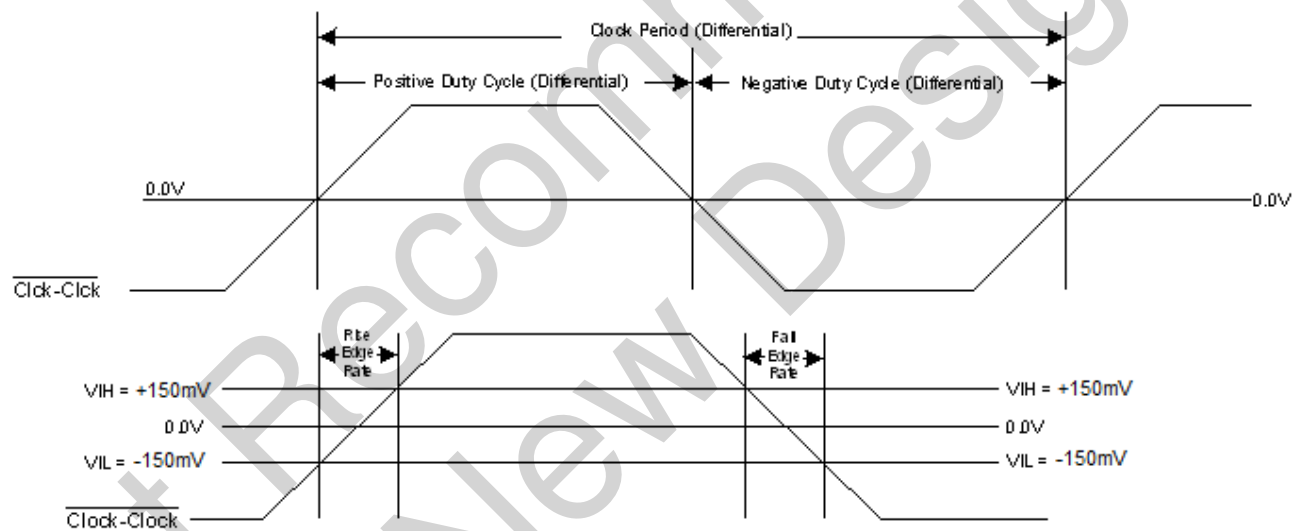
Clock Period (Differential)

Positive Duty Cycle (Differential)

Negative Duty Cycle (Differential)

0.0V

0.0V

$\overline{\text{Clck}}$-Clck

Rise Edge Rate

Fall Edge Rate

VIH = +150mV

VIH = +150mV

0.0V

0.0V

VIL = -150mV

VIL = -150mV

$\overline{\text{Clock}}$-Clock

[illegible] Recomm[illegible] New Desig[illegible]